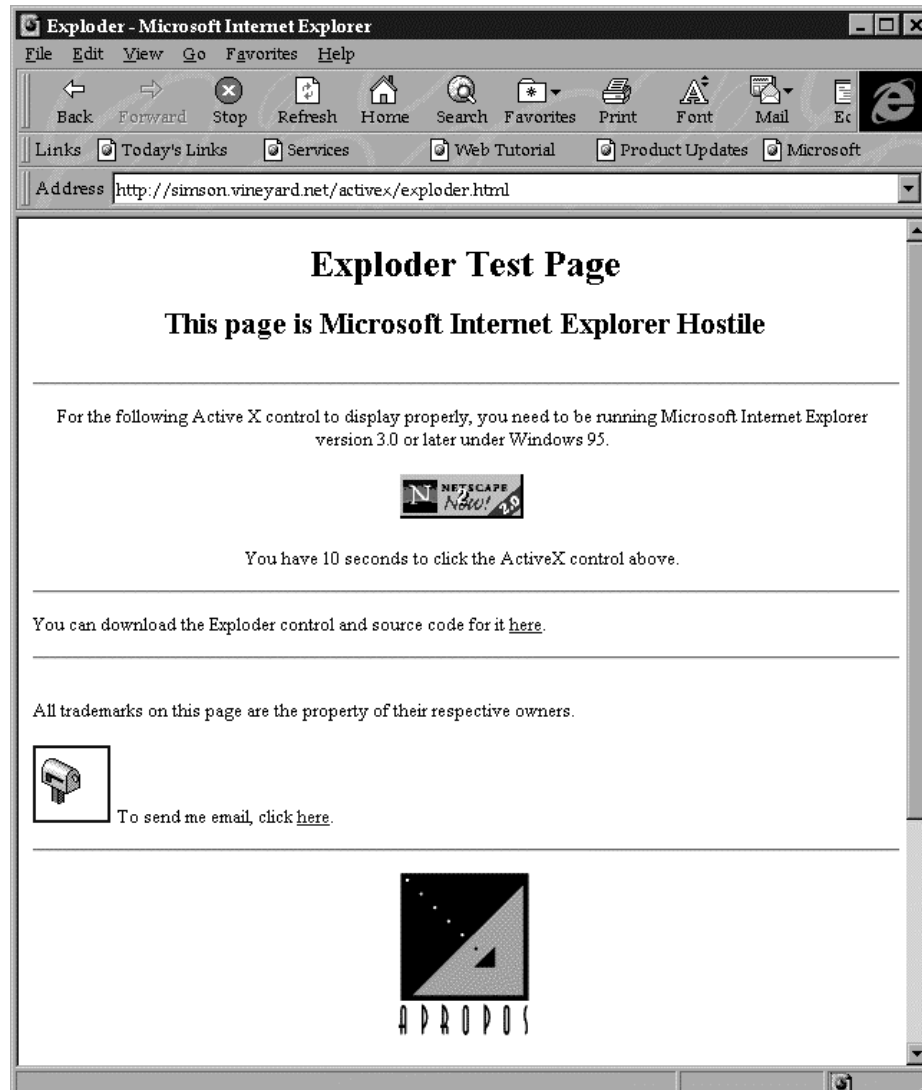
Exploder - Microsoft Internet Explorer

File Edit View Go Favorites Help

Back Forward Stop Refresh Home Search Favorites Print Font Mail Ec

Links Today's Links Services Web Tutorial Product Updates Microsoft

Address http://simson.vineyard.net/activex/exploder.html

Exploder Test Page

This page is Microsoft Internet Explorer Hostile

For the following Active X control to display properly, you need to be running Microsoft Internet Explorer version 3.0 or later under Windows 95.

N NETSCAPE Now! 2.0

You have 10 seconds to click the ActiveX control above.

You can download the Exploder control and source code for it here.

All trademarks on this page are the property of their respective owners.

To send me email, click here.

APROPOS